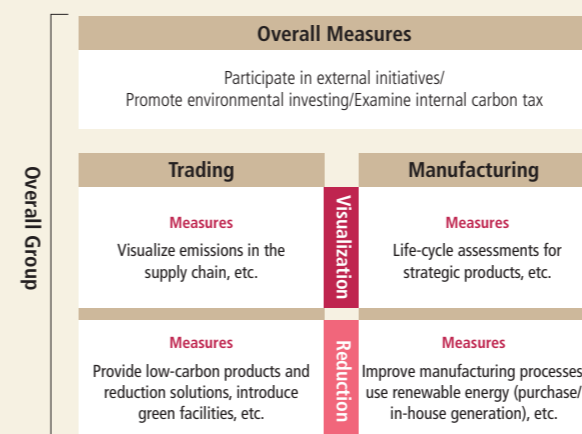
Overall Group

Overall Measures

Participate in external initiatives/
Promote environmental investing/Examine internal carbon tax

Trading

Manufacturing

Visualization

Measures

Visualize emissions in the supply chain, etc.

Measures

Life-cycle assessments for strategic products, etc.

Reduction

Measures

Provide low-carbon products and reduction solutions, introduce green facilities, etc.

Measures

Improve manufacturing processes use renewable energy (purchase/ in-house generation), etc.